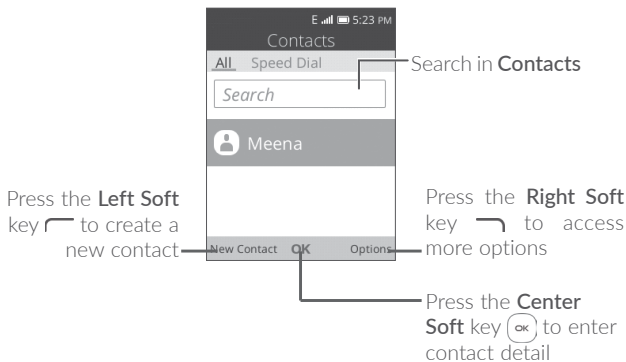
E 5:23 PM
Contacts
All Speed Dial
Search
Meena
New Contact OK Options

Search in **Contacts**

Press the **Left Soft** key to create a new contact

Press the **Right Soft** key to access more options

Press the **Center Soft** key OK to enter contact detail